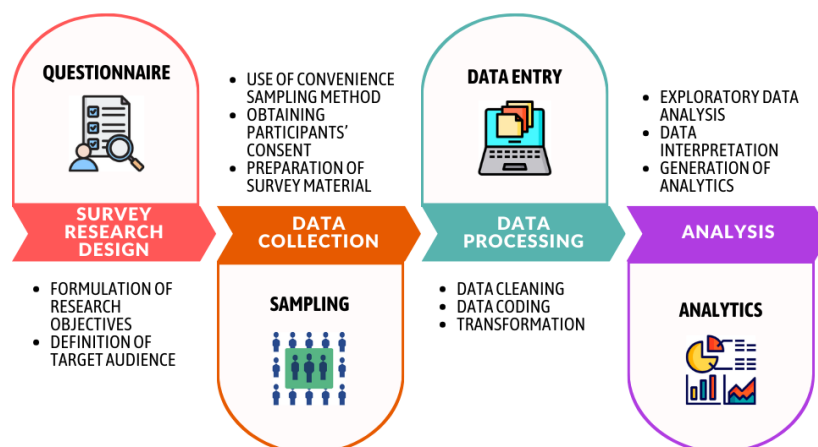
QUESTIONNAIRE

SURVEY RESEARCH DESIGN

- FORMULATION OF RESEARCH OBJECTIVES
- DEFINITION OF TARGET AUDIENCE

- USE OF CONVENIENCE SAMPLING METHOD
- OBTAINING PARTICIPANTS' CONSENT
- PREPARATION OF SURVEY MATERIAL

DATA COLLECTION

SAMPLING

DATA ENTRY

DATA PROCESSING

- DATA CLEANING
- DATA CODING
- TRANSFORMATION

- EXPLORATORY DATA ANALYSIS
- DATA INTERPRETATION
- GENERATION OF ANALYTICS

ANALYSIS

ANALYTICS